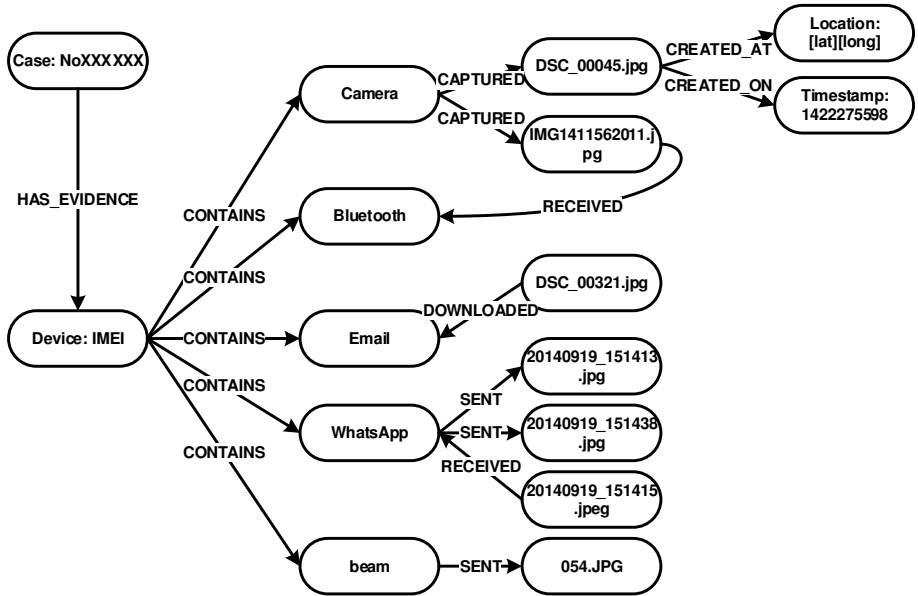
Case: NoXXXXXX

HAS_EVIDENCE

Device: IMEI

CONTAINS

CONTAINS

CONTAINS

CONTAINS

CONTAINS

Camera

Bluetooth

Email

WhatsApp

beam

CAPTURED

CAPTURED

DSC_00045.jpg

IMG1411562011.jpg

CREATED_AT

CREATED_ON

Location: [lat][long]

Timestamp: 1422275598

RECEIVED

DSC_00321.jpg

DOWNLOADED

SENT

SENT

RECEIVED

20140919_151413.jpg

20140919_151438.jpg

20140919_151415.jpeg

SENT

054.JPG